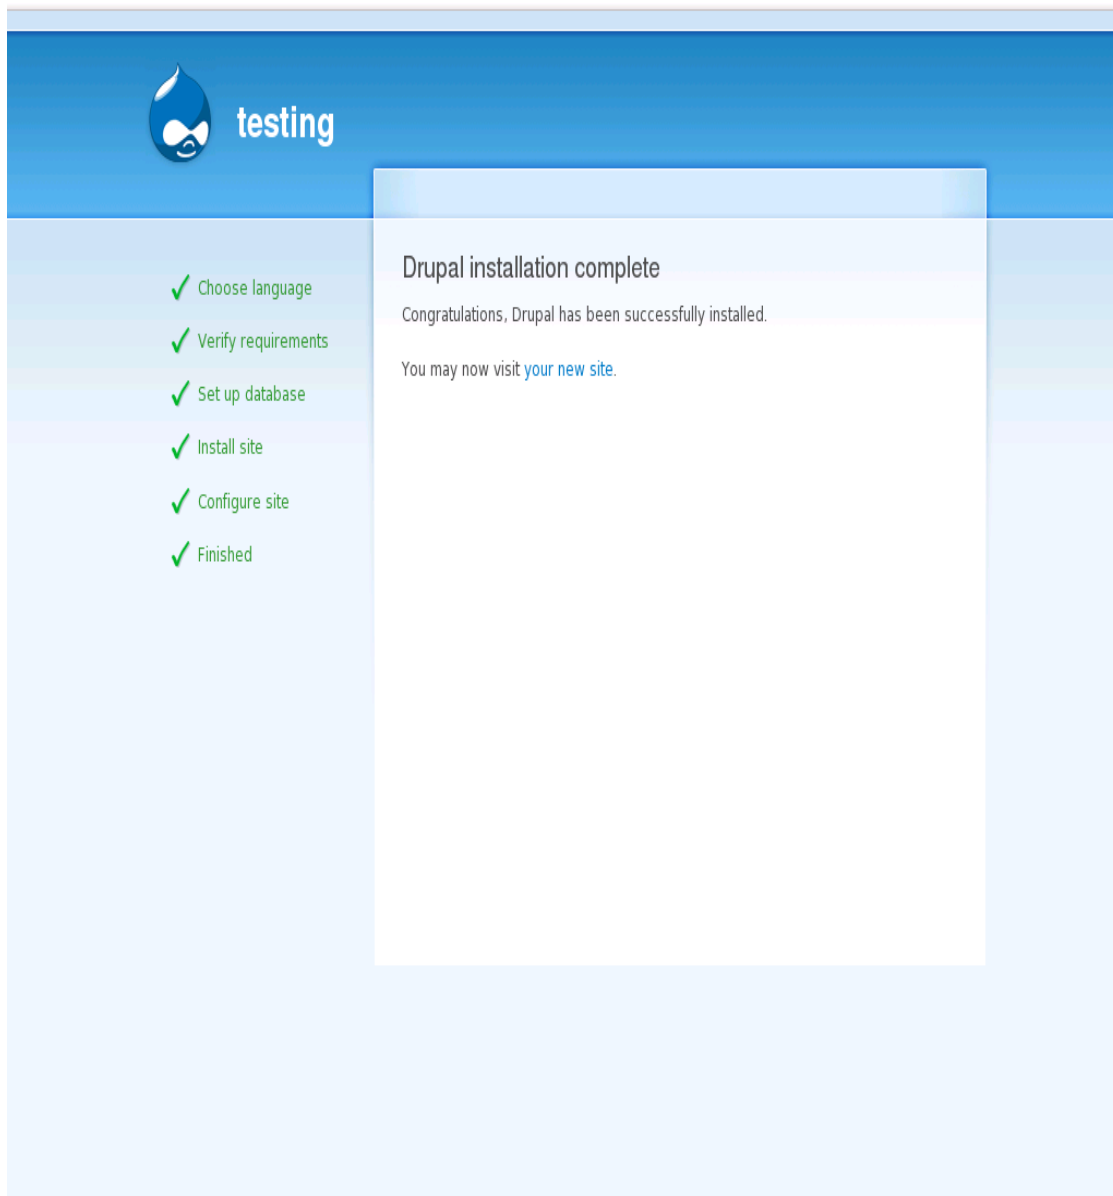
testing

✓ Choose language
✓ Verify requirements
✓ Set up database
✓ Install site
✓ Configure site
✓ Finished

Drupal installation complete

Congratulations, Drupal has been successfully installed.

You may now visit your new site.